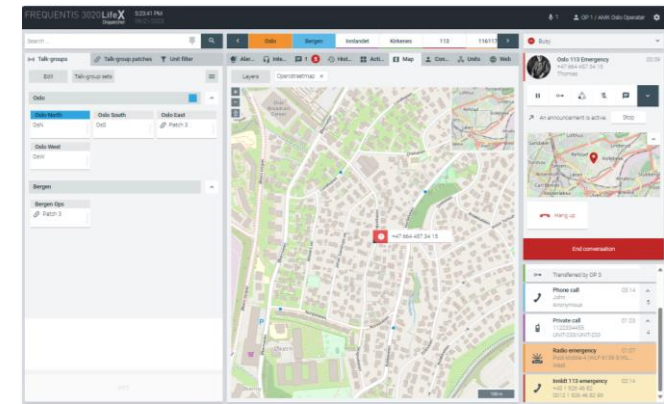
FREQUENTIS 3020 LifeX Dispatcher 3:23:41 PM

OP 1 / AMK Oslo Operator

Search

Oslo | Bergen | Innlandet | Kirkenes | 110 | 1161

Busy

Talk-groups | Talk-group patches | Unit filter

Edit | Talk-group sets

Oslo

Oslo North
Oslo

Oslo South
Oslo

Oslo East
Patch 3

Oslo West
Oslo

Bergen

Bergen Ops
Patch 3

Aler... | Inte... | Hist... | Acti... | Map | Con... | Units | Web

Layers | OpenStreetMap ×

+47 984 457 34 15

Oslo 113 Emergency
+47 984 457 34 15
Thomas

An announcement is active. Stop

Hang up

End conversation

Transferred by OP 3

Phone call 03:14
John
Anonymous

Private call 01:23
1122334455
UNIT-233/UNIT233

Radio emergency 01:07
Fleet Mobile 4 (NCF 8739 3)

Innkill 113 emergency 02:14
+47 1 826 46 82